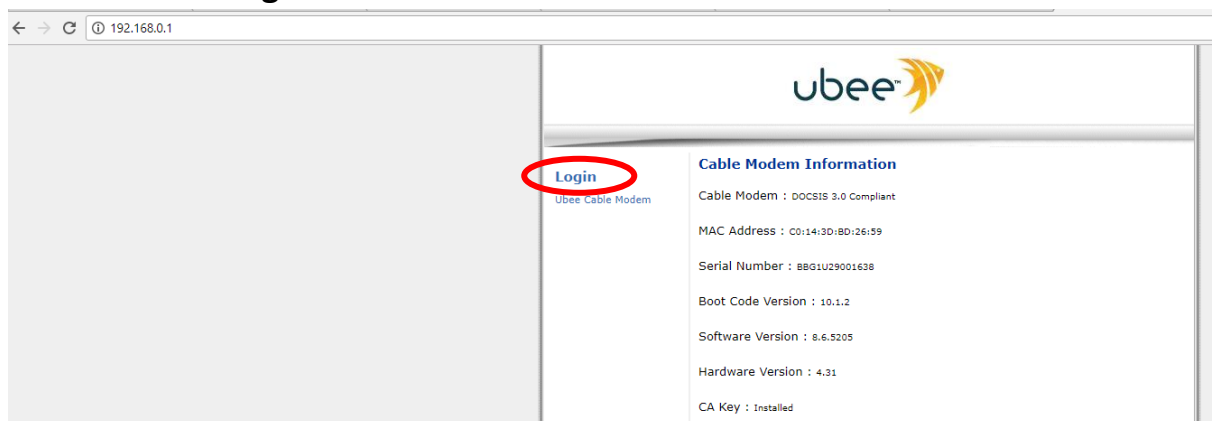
192.168.0.1

ubee™

Login
Ubee Cable Modem

Cable Modem Information

Cable Modem : DOCSIS 3.0 Compliant

MAC Address : C0:14:3D:BD:26:59

Serial Number : BBG1U29001638

Boot Code Version : 10.1.2

Software Version : 8.6.5205

Hardware Version : 4.31

CA Key : Installed